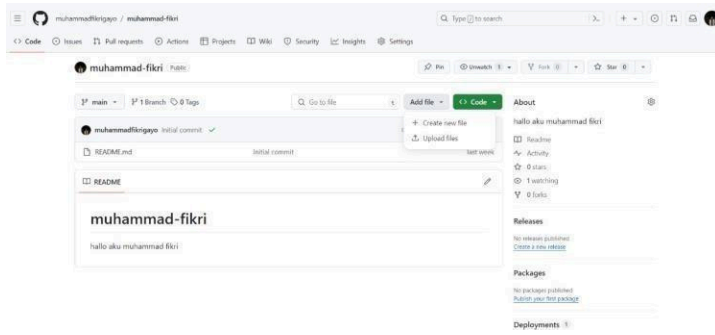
muhammadfikrigayo / muhammad-fikri

Q Type / to search

<> Code   Issues   Pull requests   Actions   Projects   Wiki   Security   Insights   Settings

muhammad-fikri   Public

Pin   Unwatch 1   Fork 0   Star 0

main   1 Branch   0 Tags

Go to file   t   Add file   <> Code

+ Create new file
Upload files

muhammadfikrigayo Initial commit ✓

README.md   Initial commit   last week

README

muhammad-fikri

hallo aku muhammad fikri

About

hallo aku muhammad fikri

Readme
Activity
0 stars
1 watching
0 forks

Releases

No releases published
Create a new release

Packages

No packages published
Publish your first package

Deployments 1